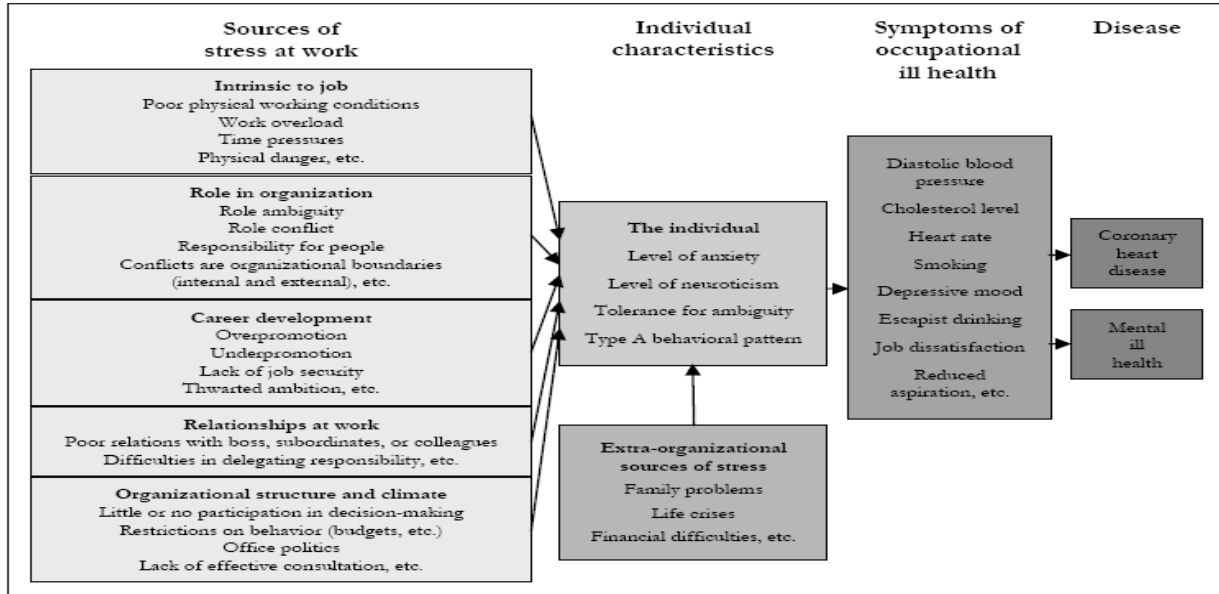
Sources of stress at work

Individual characteristics

Symptoms of occupational ill health

Disease

Intrinsic to job
Poor physical working conditions
Work overload
Time pressures
Physical danger, etc.

Role in organization
Role ambiguity
Role conflict
Responsibility for people
Conflicts are organizational boundaries (internal and external), etc.

Career development
Overpromotion
Underpromotion
Lack of job security
Thwarted ambition, etc.

Relationships at work
Poor relations with boss, subordinates, or colleagues
Difficulties in delegating responsibility, etc.

Organizational structure and climate
Little or no participation in decision-making
Restrictions on behavior (budgets, etc.)
Office politics
Lack of effective consultation, etc.

The individual
Level of anxiety
Level of neuroticism
Tolerance for ambiguity
Type A behavioral pattern

Extra-organizational sources of stress
Family problems
Life crises
Financial difficulties, etc.

Diastolic blood pressure
Cholesterol level
Heart rate
Smoking
Depressive mood
Escapist drinking
Job dissatisfaction
Reduced aspiration, etc.

Coronary heart disease

Mental ill health